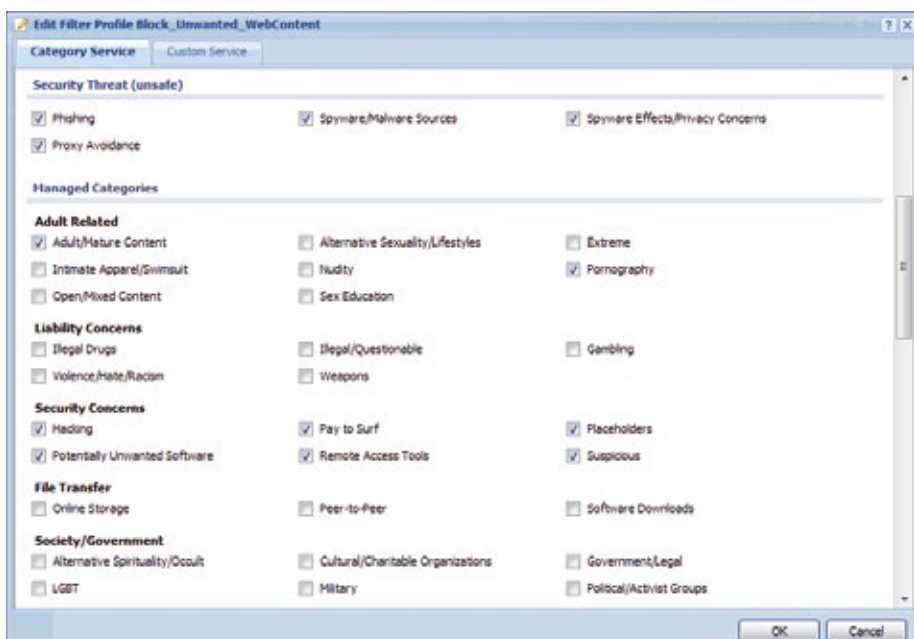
Edit Filter Profile Block_Unwanted_WebContent

? X

Category Service | Custom Service

Security Threat (unsafe)

Phishing
Spyware/Malware Sources
Spyware Effects/Privacy Concerns
Proxy Avoidance

Managed Categories

Adult Related
Adult/Mature Content
Alternative Sexuality/Lifestyles
Extreme
Intimate Apparel/Swimsuit
Nudity
Pornography
Open/Mixed Content
Sex Education

Liability Concerns
Illegal Drugs
Illegal/Questionable
Gambling
Violence/Hate/Racism
Weapons

Security Concerns
Hacking
Pay to Surf
Placeholders
Potentially Unwanted Software
Remote Access Tools
Suspicious

File Transfer
Online Storage
Peer-to-Peer
Software Downloads

Society/Government
Alternative Spirituality/Occult
Cultural/Charitable Organizations
Government/Legal
LGBT
Military
Political/Activist Groups

OK
Cancel